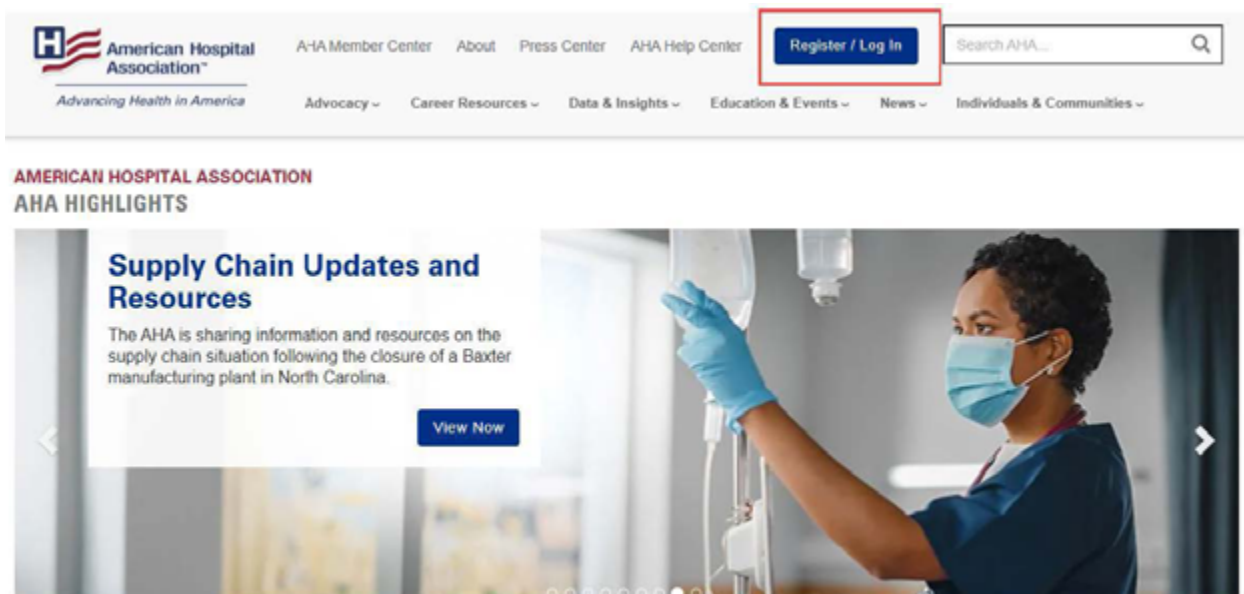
American Hospital Association™
Advancing Health in America

AHA Member Center About Press Center AHA Help Center Register / Log In Search AHA...

Advocacy Career Resources Data & Insights Education & Events News Individuals & Communities

AMERICAN HOSPITAL ASSOCIATION
AHA HIGHLIGHTS

Supply Chain Updates and Resources

The AHA is sharing information and resources on the supply chain situation following the closure of a Baxter manufacturing plant in North Carolina.

View Now